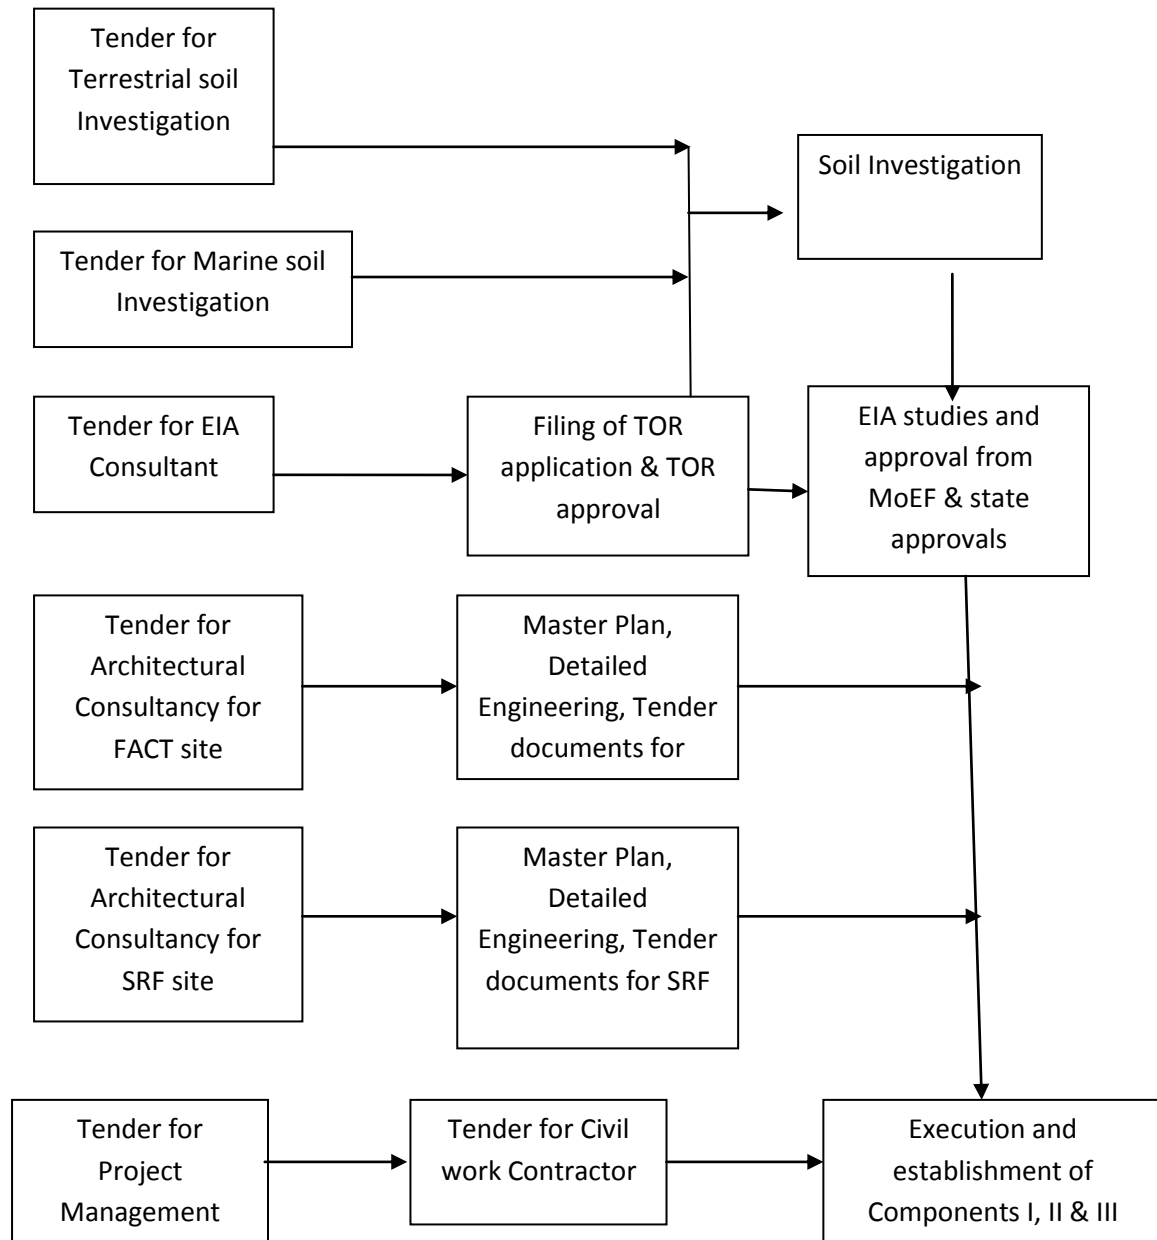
Tender for Terrestrial soil Investigation

Soil Investigation

Tender for Marine soil Investigation

Tender for EIA Consultant

Filing of TOR application & TOR approval

EIA studies and approval from MoEF & state approvals

Tender for Architectural Consultancy for FACT site

Master Plan, Detailed Engineering, Tender documents for

Tender for Architectural Consultancy for SRF site

Master Plan, Detailed Engineering, Tender documents for SRF

Tender for Project Management

Tender for Civil work Contractor

Execution and establishment of Components I, II & III